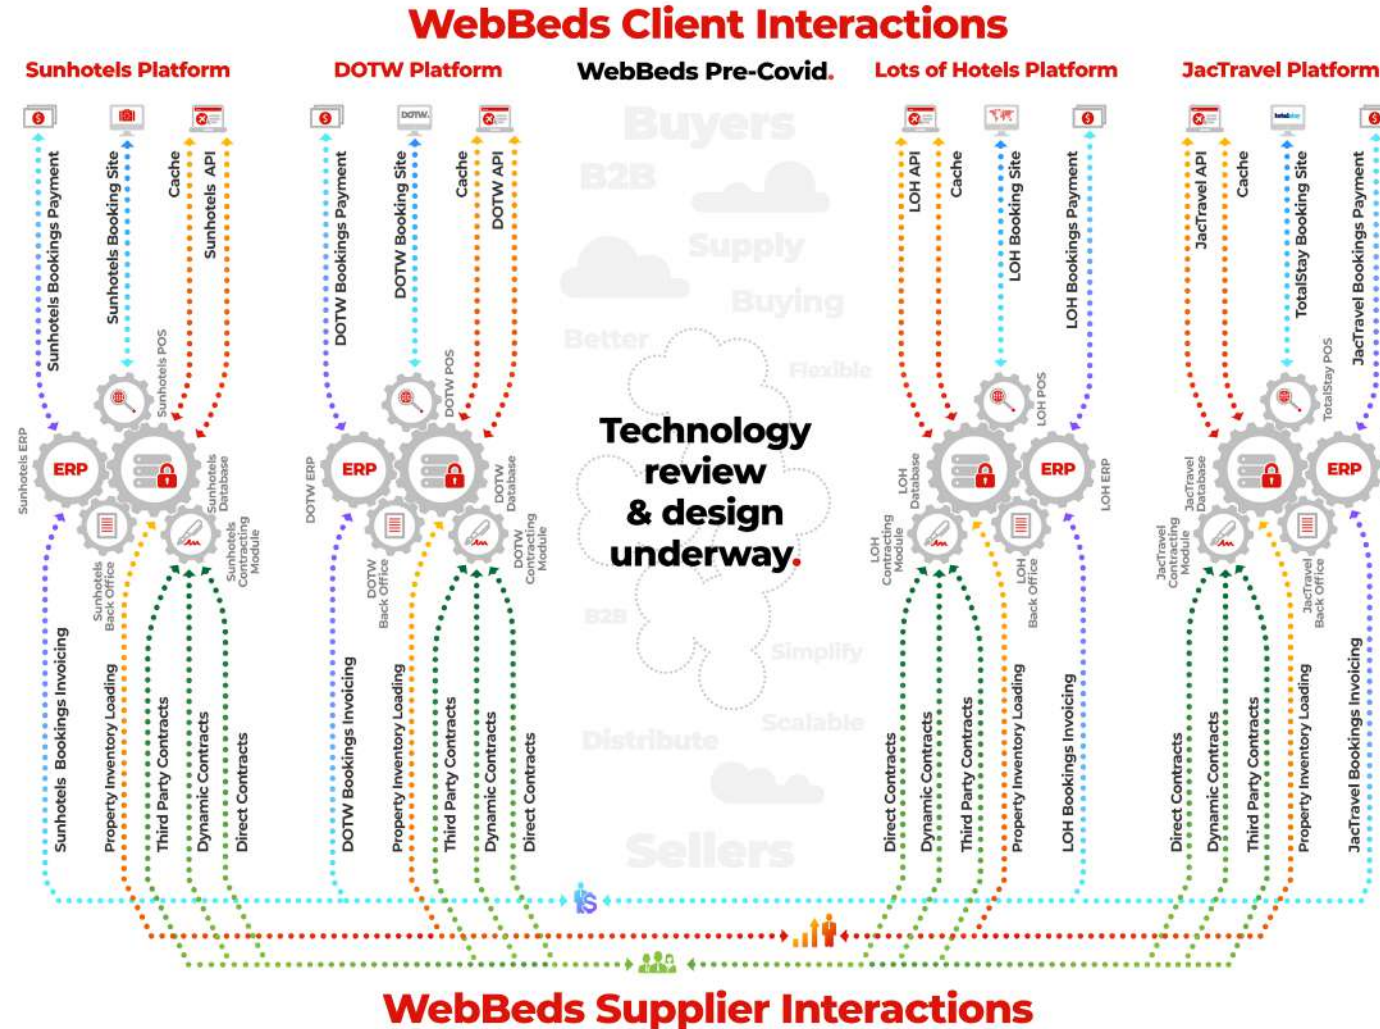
WebBeds Client Interactions

Sunhotels Platform

Sunhotels Bookings Payment
Sunhotels Booking Site
Cache
Sunhotels API
Sunhotels POS
Sunhotels ERP
ERP
Sunhotels Database
Sunhotels Back Office
Sunhotels Contracting Module
Sunhotels Bookings Invoicing
Property Inventory Loading
Third Party Contracts
Dynamic Contracts
Direct Contracts

DOTW Platform

DOTW Bookings Payment
DOTW Booking Site
Cache
DOTW API
DOTW POS
DOTW ERP
ERP
DOTW Database
DOTW Back Office
DOTW Contracting Module
DOTW Bookings Invoicing
Property Inventory Loading
Third Party Contracts
Dynamic Contracts
Direct Contracts

WebBeds Pre-Covid.

Buyers
B2B
Supply
Buying
Better
Flexible
Technology review & design underway.
B2B
Simplify
Scalable
Distribute
Sellers

Lots of Hotels Platform

LOH API
Cache
LOH Booking Site
LOH Bookings Payment
LOH POS
LOH ERP
ERP
LOH Database
LOH Contracting Module
LOH Back Office
Direct Contracts
Dynamic Contracts
Third Party Contracts
Property Inventory Loading
LOH Bookings Invoicing

JacTravel Platform

JacTravel API
Cache
TotalStay Booking Site
JacTravel Bookings Payment
TotalStay POS
ERP
JacTravel Database
JacTravel Contracting Module
JacTravel Back Office
Direct Contracts
Dynamic Contracts
Third Party Contracts
Property Inventory Loading
JacTravel Bookings Invoicing

WebBeds Supplier Interactions